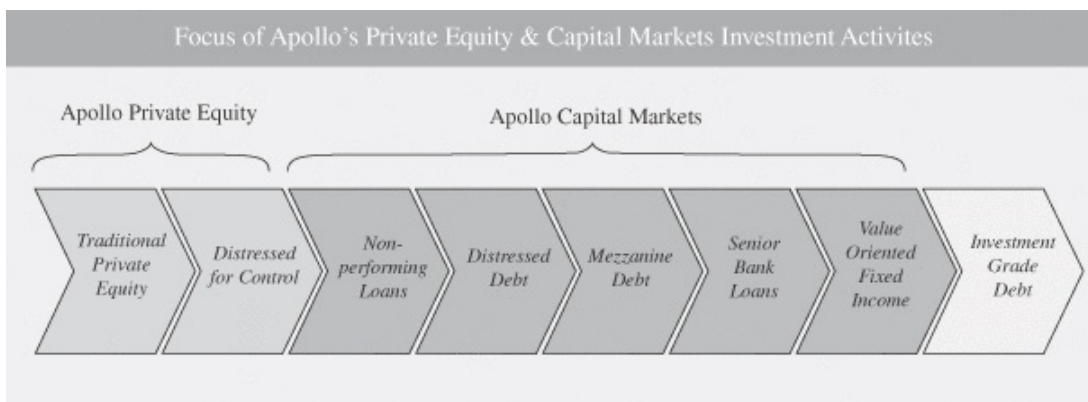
Focus of Apollo's Private Equity & Capital Markets Investment Activites

Apollo Private Equity

Apollo Capital Markets

Traditional Private Equity

Distressed for Control

Non-performing Loans

Distressed Debt

Mezzanine Debt

Senior Bank Loans

Value Oriented Fixed Income

Investment Grade Debt